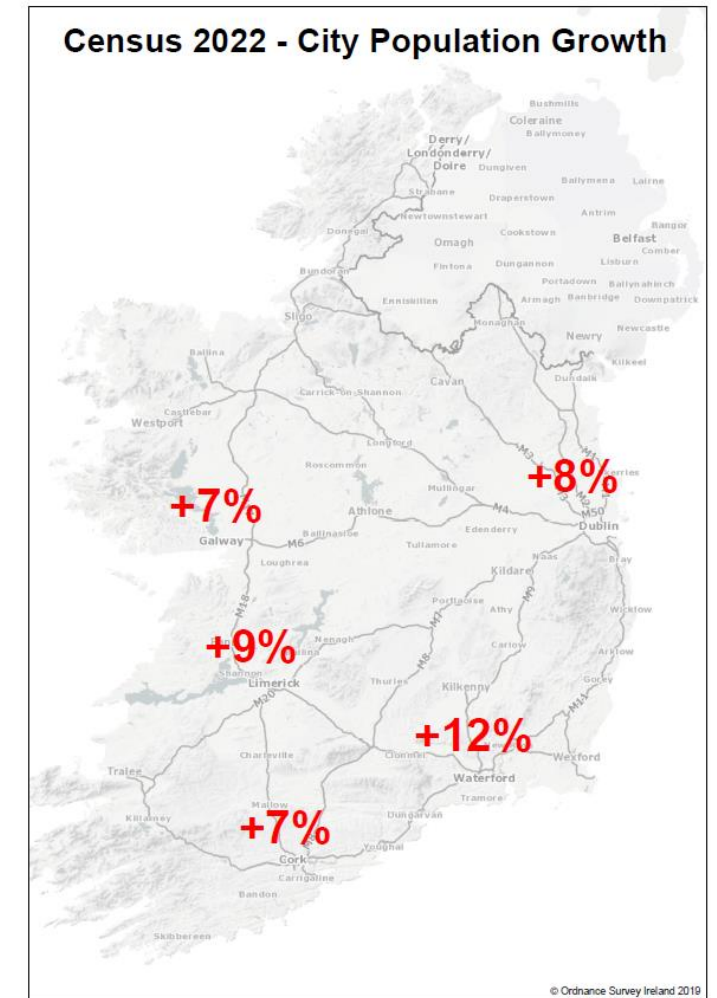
Census 2022 - City Population Growth

Bushmills
Coleraine
Ballymoney
Derry/
Londonderry/
Doire
Dungiven
Strabane
Draperstown
Ballymena
Larne
Newtownstewart
Antrim
Bangor
Donegal
Omagh
Cookstown
Belfast
Comber
Fintona
Dungannon
Lisburn
Bundoran
Portadown
Ballynahinch
Enniskillen
Armagh
Banbridge
Downpatrick
Sligo
Monaghan
Newcastle
Newry
Ballina
Kilkeel
Dundalk
Cavan
Carrick-on-Shannon
Castlebar
Westport
Longford
M1
Roscommon
Skerries
+8%
+7%
Mullingar
M3
Athlone
M4
M50
Dublin
Ballinasloe
Edenderry
Galway
M6
Tullamore
Bray
Naas
Loughrea
Kildare
Portlaoise
M18
Athy
M9
Wicklow
M7
+9%
Nenagh
Carlow
Arklow
M8
Shannon
Limerick
Thurles
Kilkenny
Gorey
M20
M11
+12%
Tralee
Charleville
Clonmel
Wexford
Waterford
Tramore
Mallow
Dungarvan
Killarney
+7%
M8
Youghal
Cork
Carrigaline
Bandon
Skibbereen

© Ordnance Survey Ireland 2019